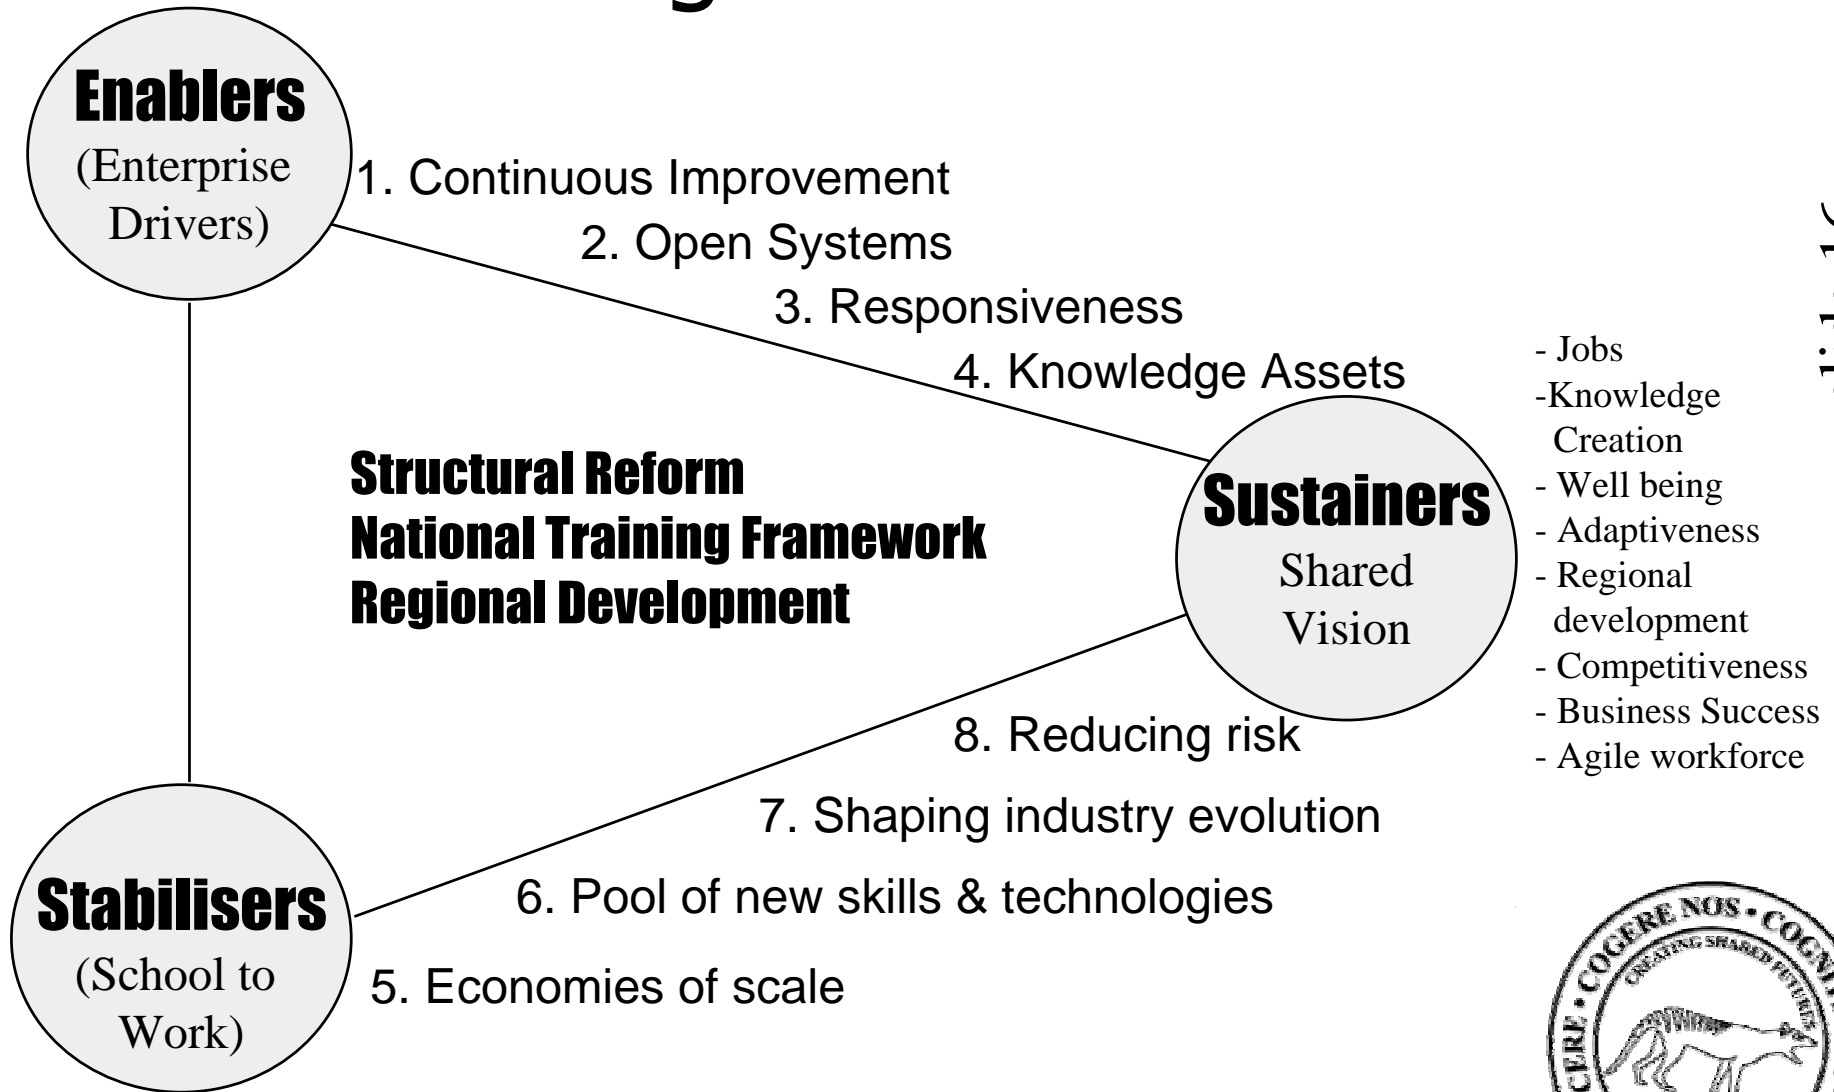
Enablers
(Enterprise Drivers)

1. Continuous Improvement
2. Open Systems
3. Responsiveness
4. Knowledge Assets

Structural Reform
National Training Framework
Regional Development

Sustainers
Shared Vision

- Jobs
-Knowledge Creation
- Well being
- Adaptiveness
- Regional development
- Competitiveness
- Business Success
- Agile workforce

8. Reducing risk
7. Shaping industry evolution
6. Pool of new skills & technologies
5. Economies of scale

Stabilisers
(School to Work)

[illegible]RE NOS • CO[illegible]
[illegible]CERE • COGE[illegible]
CREATING SHARED FUTURES